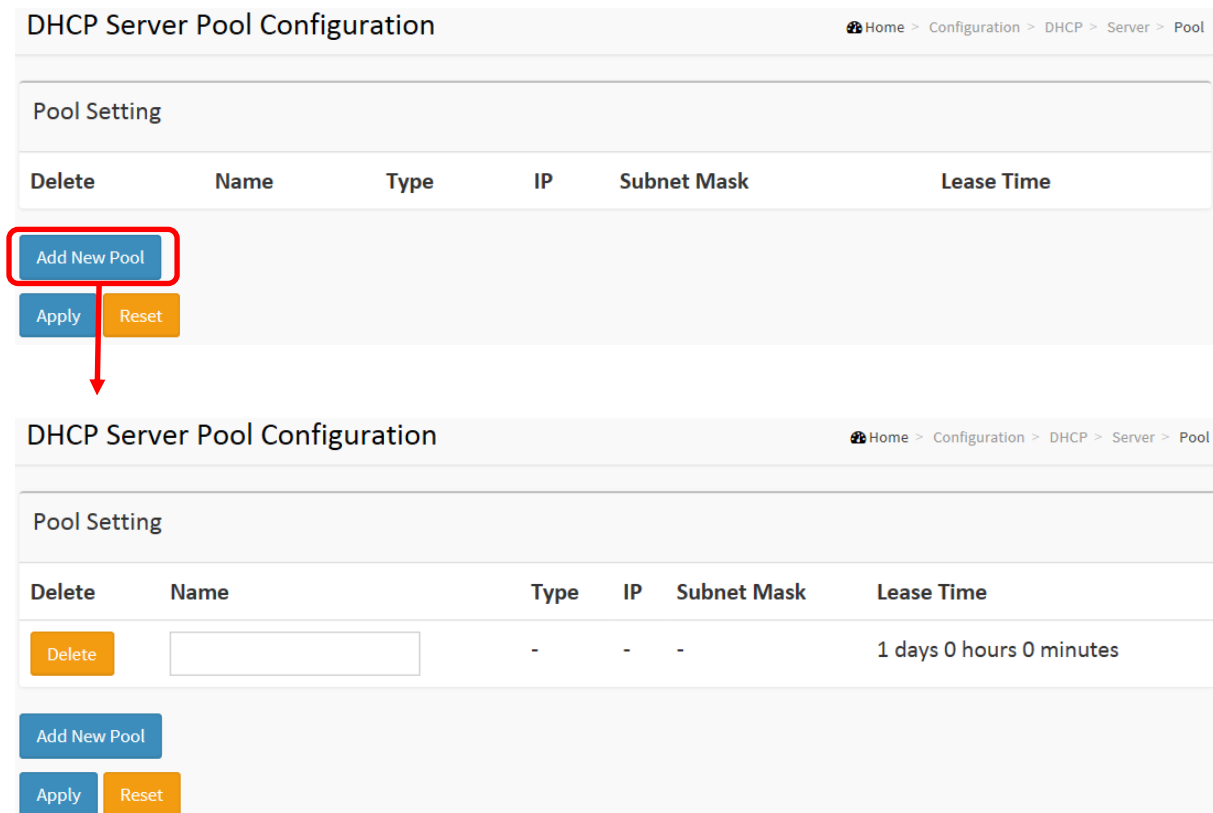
DHCP Server Pool Configuration

Home > Configuration > DHCP > Server > Pool

Pool Setting

| Delete | Name | Type | IP | Subnet Mask | Lease Time |
|---|---|---|---|---|---|

Add New Pool

Apply Reset

DHCP Server Pool Configuration

Home > Configuration > DHCP > Server > Pool

Pool Setting

| Delete | Name | Type | IP | Subnet Mask | Lease Time |
|---|---|---|---|---|---|
| Delete | | - | - | - | 1 days 0 hours 0 minutes |

Add New Pool

Apply Reset